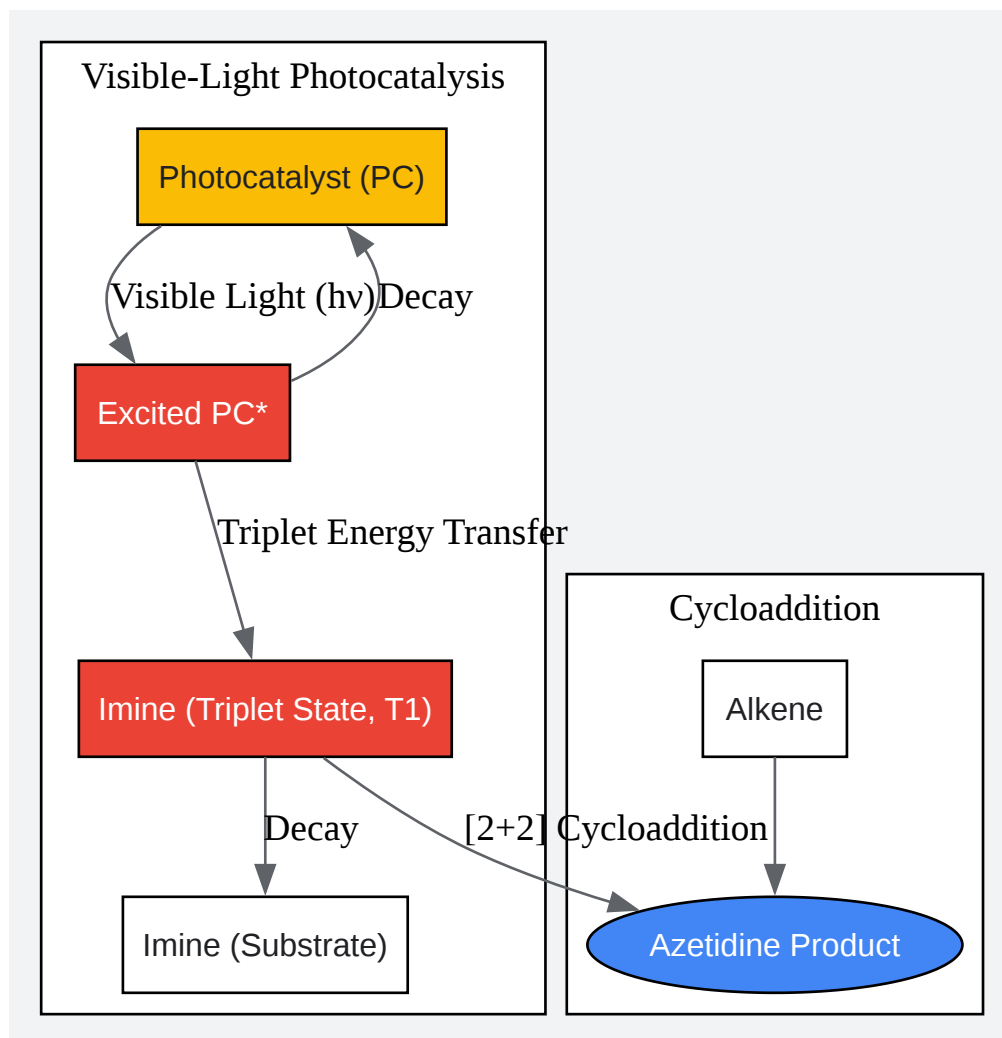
Visible-Light Photocatalysis

Photocatalyst (PC)

Visible Light (hν)

Decay

Excited PC*

Triplet Energy Transfer

Imine (Triplet State, T1)

Decay

Imine (Substrate)

Cycloaddition

Alkene

[2+2] Cycloaddition

Azetidine Product